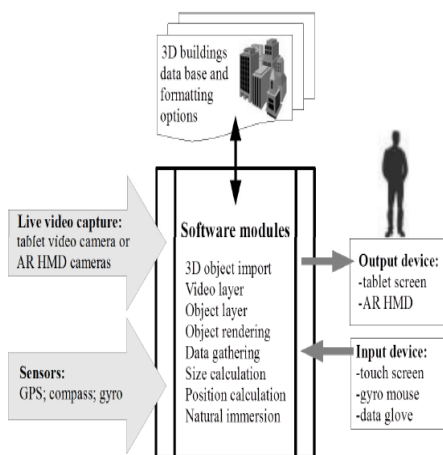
3D buildings data base and formatting options

Live video capture: tablet video camera or AR HMD cameras

Software modules
3D object import
Video layer
Object layer
Object rendering
Data gathering
Size calculation
Position calculation
Natural immersion

Output device:
-tablet screen
-AR HMD

Sensors:
GPS; compass; gyro

Input device:
-touch screen
-gyro mouse
-data glove